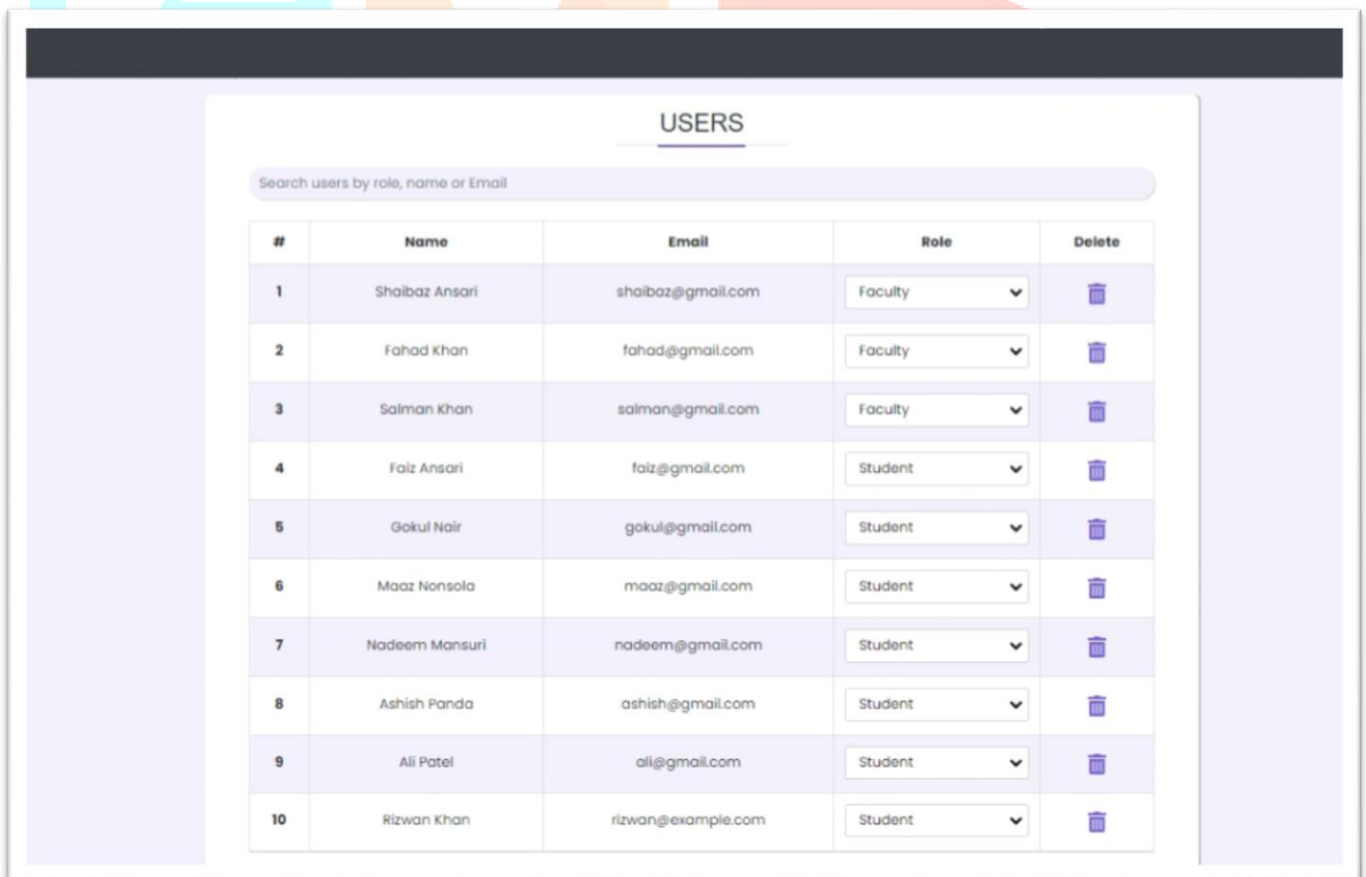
USERS

Search users by role, name or Email

| # | Name | Email | Role | Delete |
|---|---|---|---|---|
| 1 | Shaibaz Ansari | shaibaz@gmail.com | Faculty | |
| 2 | Fahad Khan | fahad@gmail.com | Faculty | |
| 3 | Salman Khan | salman@gmail.com | Faculty | |
| 4 | Faiz Ansari | faiz@gmail.com | Student | |
| 5 | Gokul Nair | gokul@gmail.com | Student | |
| 6 | Maaz Nonsola | maaz@gmail.com | Student | |
| 7 | Nadeem Mansuri | nadeem@gmail.com | Student | |
| 8 | Ashish Panda | ashish@gmail.com | Student | |
| 9 | Ali Patel | ali@gmail.com | Student | |
| 10 | Rizwan Khan | rizwan@example.com | Student | |